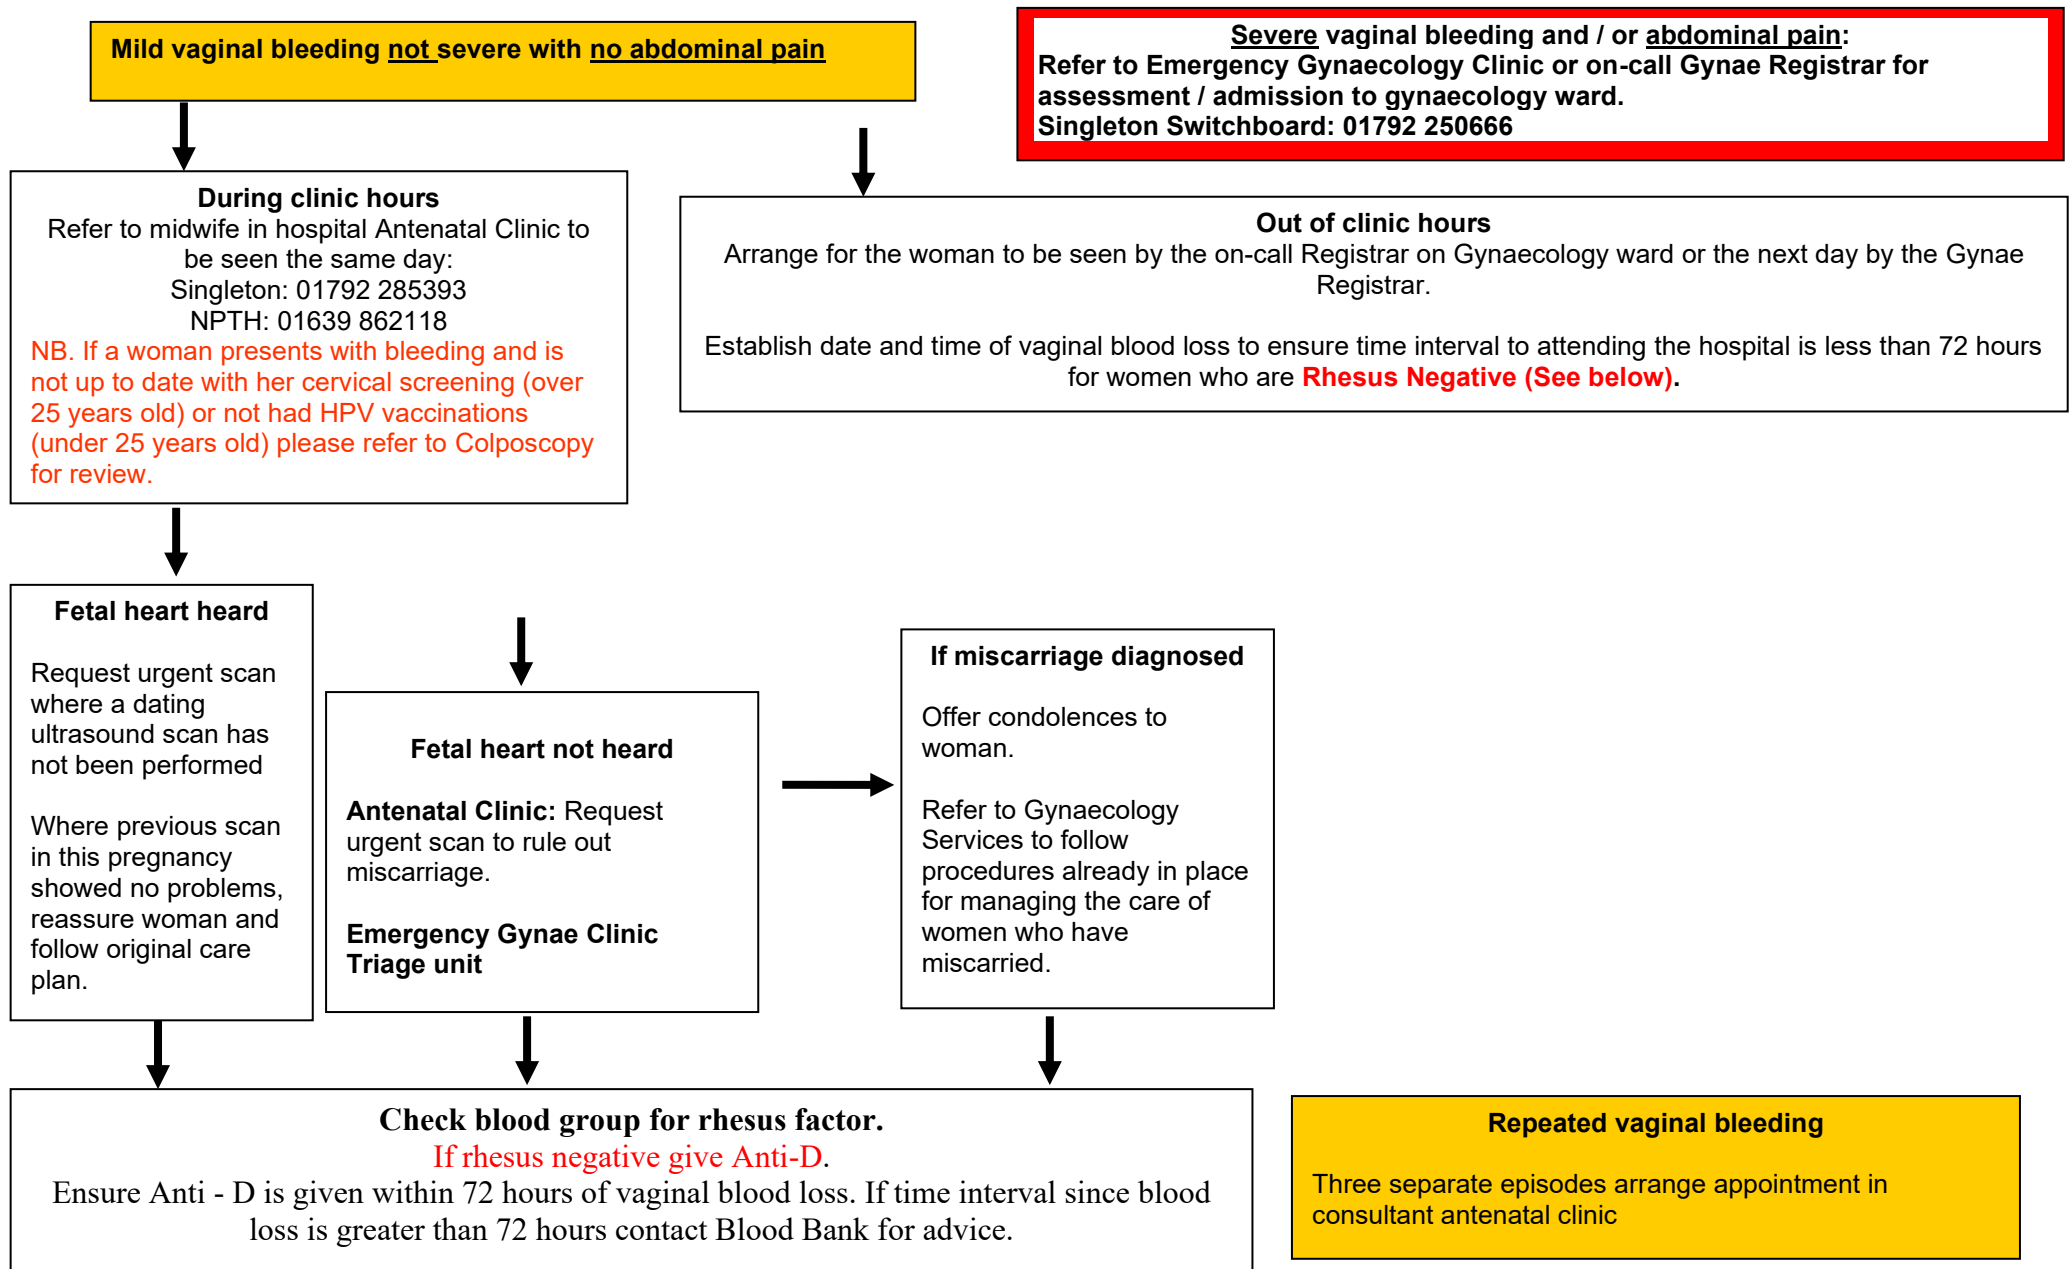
Mild vaginal bleeding not severe with no abdominal pain

Severe vaginal bleeding and / or abdominal pain:
Refer to Emergency Gynaecology Clinic or on-call Gynae Registrar for assessment / admission to gynaecology ward.
Singleton Switchboard: 01792 250666

During clinic hours
Refer to midwife in hospital Antenatal Clinic to be seen the same day:
Singleton: 01792 285393
NPTH: 01639 862118
NB. If a woman presents with bleeding and is not up to date with her cervical screening (over 25 years old) or not had HPV vaccinations (under 25 years old) please refer to Colposcopy for review.

Out of clinic hours
Arrange for the woman to be seen by the on-call Registrar on Gynaecology ward or the next day by the Gynae Registrar.

Establish date and time of vaginal blood loss to ensure time interval to attending the hospital is less than 72 hours for women who are Rhesus Negative (See below).

Fetal heart heard

Request urgent scan where a dating ultrasound scan has not been performed

Where previous scan in this pregnancy showed no problems, reassure woman and follow original care plan.

Fetal heart not heard

Antenatal Clinic: Request urgent scan to rule out miscarriage.

Emergency Gynae Clinic Triage unit

If miscarriage diagnosed

Offer condolences to woman.

Refer to Gynaecology Services to follow procedures already in place for managing the care of women who have miscarried.

Check blood group for rhesus factor.
If rhesus negative give Anti-D.
Ensure Anti - D is given within 72 hours of vaginal blood loss. If time interval since blood loss is greater than 72 hours contact Blood Bank for advice.

Repeated vaginal bleeding

Three separate episodes arrange appointment in consultant antenatal clinic